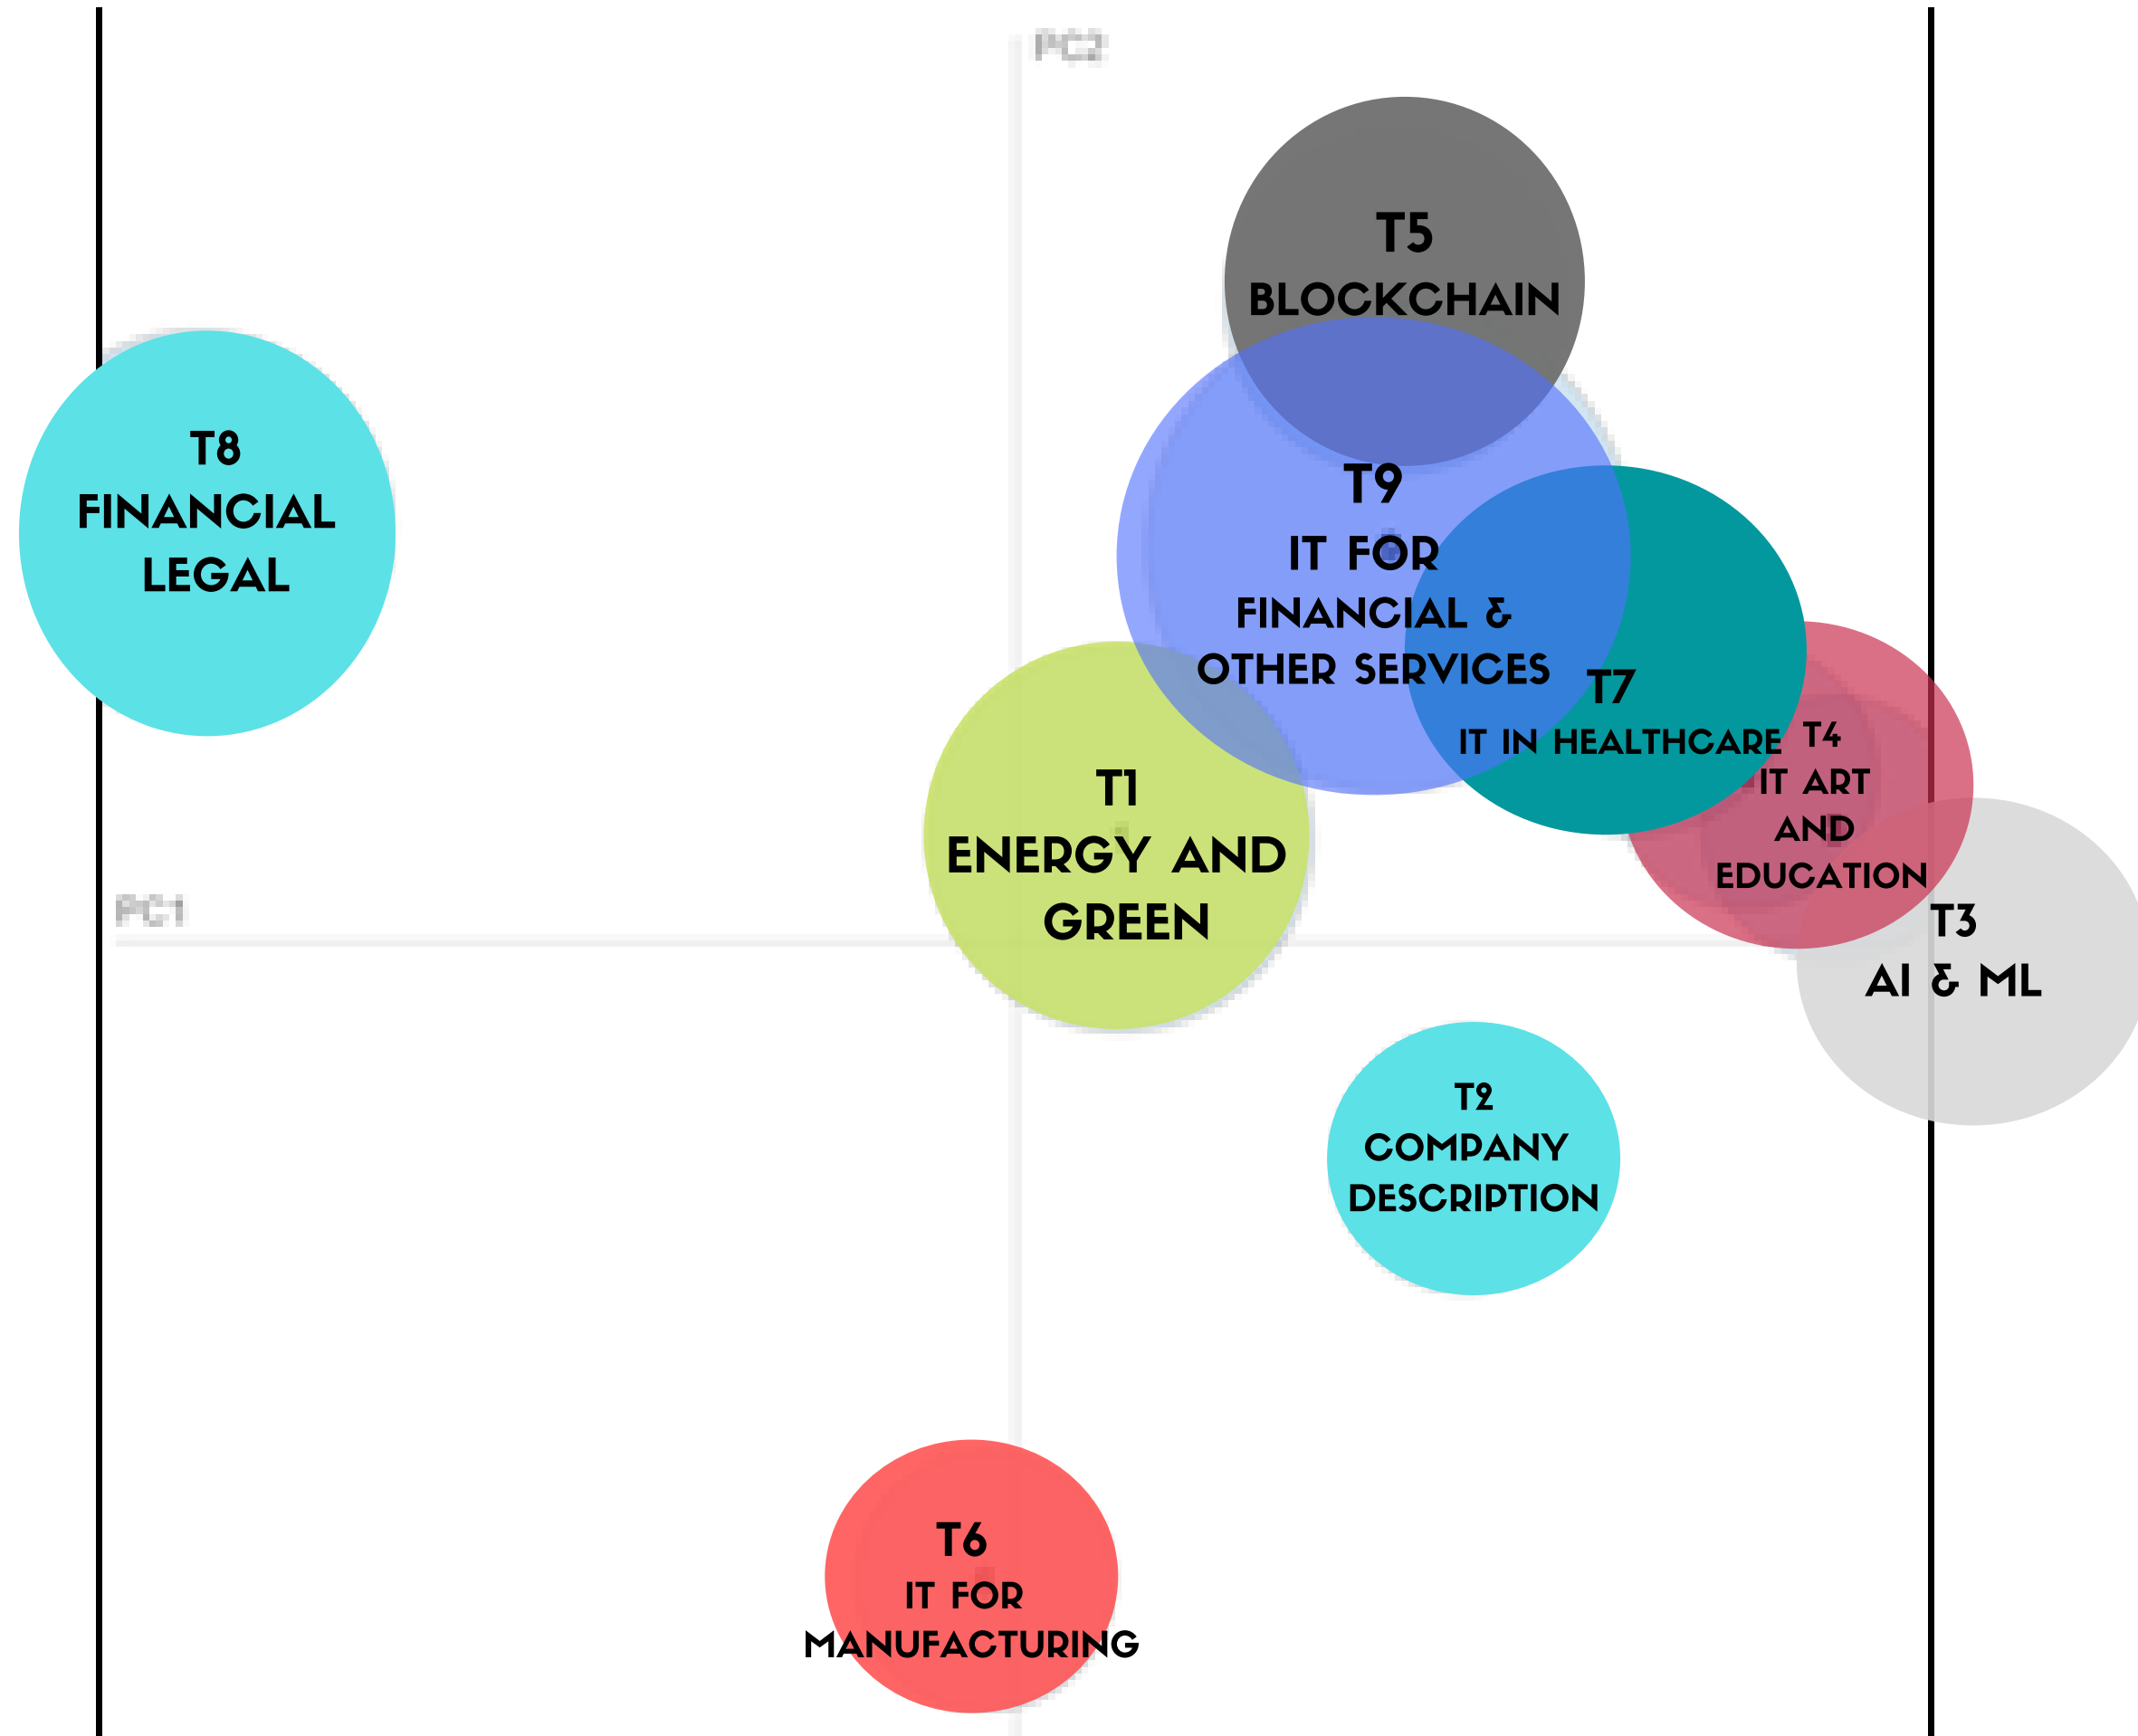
PC2

T5
BLOCKCHAIN

T8
FINANCIAL
LEGAL

T9
IT FOR
FINANCIAL &
OTHER SERVICES

T7
IT IN HEALTHCARE

T4
IT ART
AND
EDUCATION

T1
ENERGY AND
GREEN

PC1

T3
AI & ML

T2
COMPANY
DESCRIPTION

T6
IT FOR
MANUFACTURING